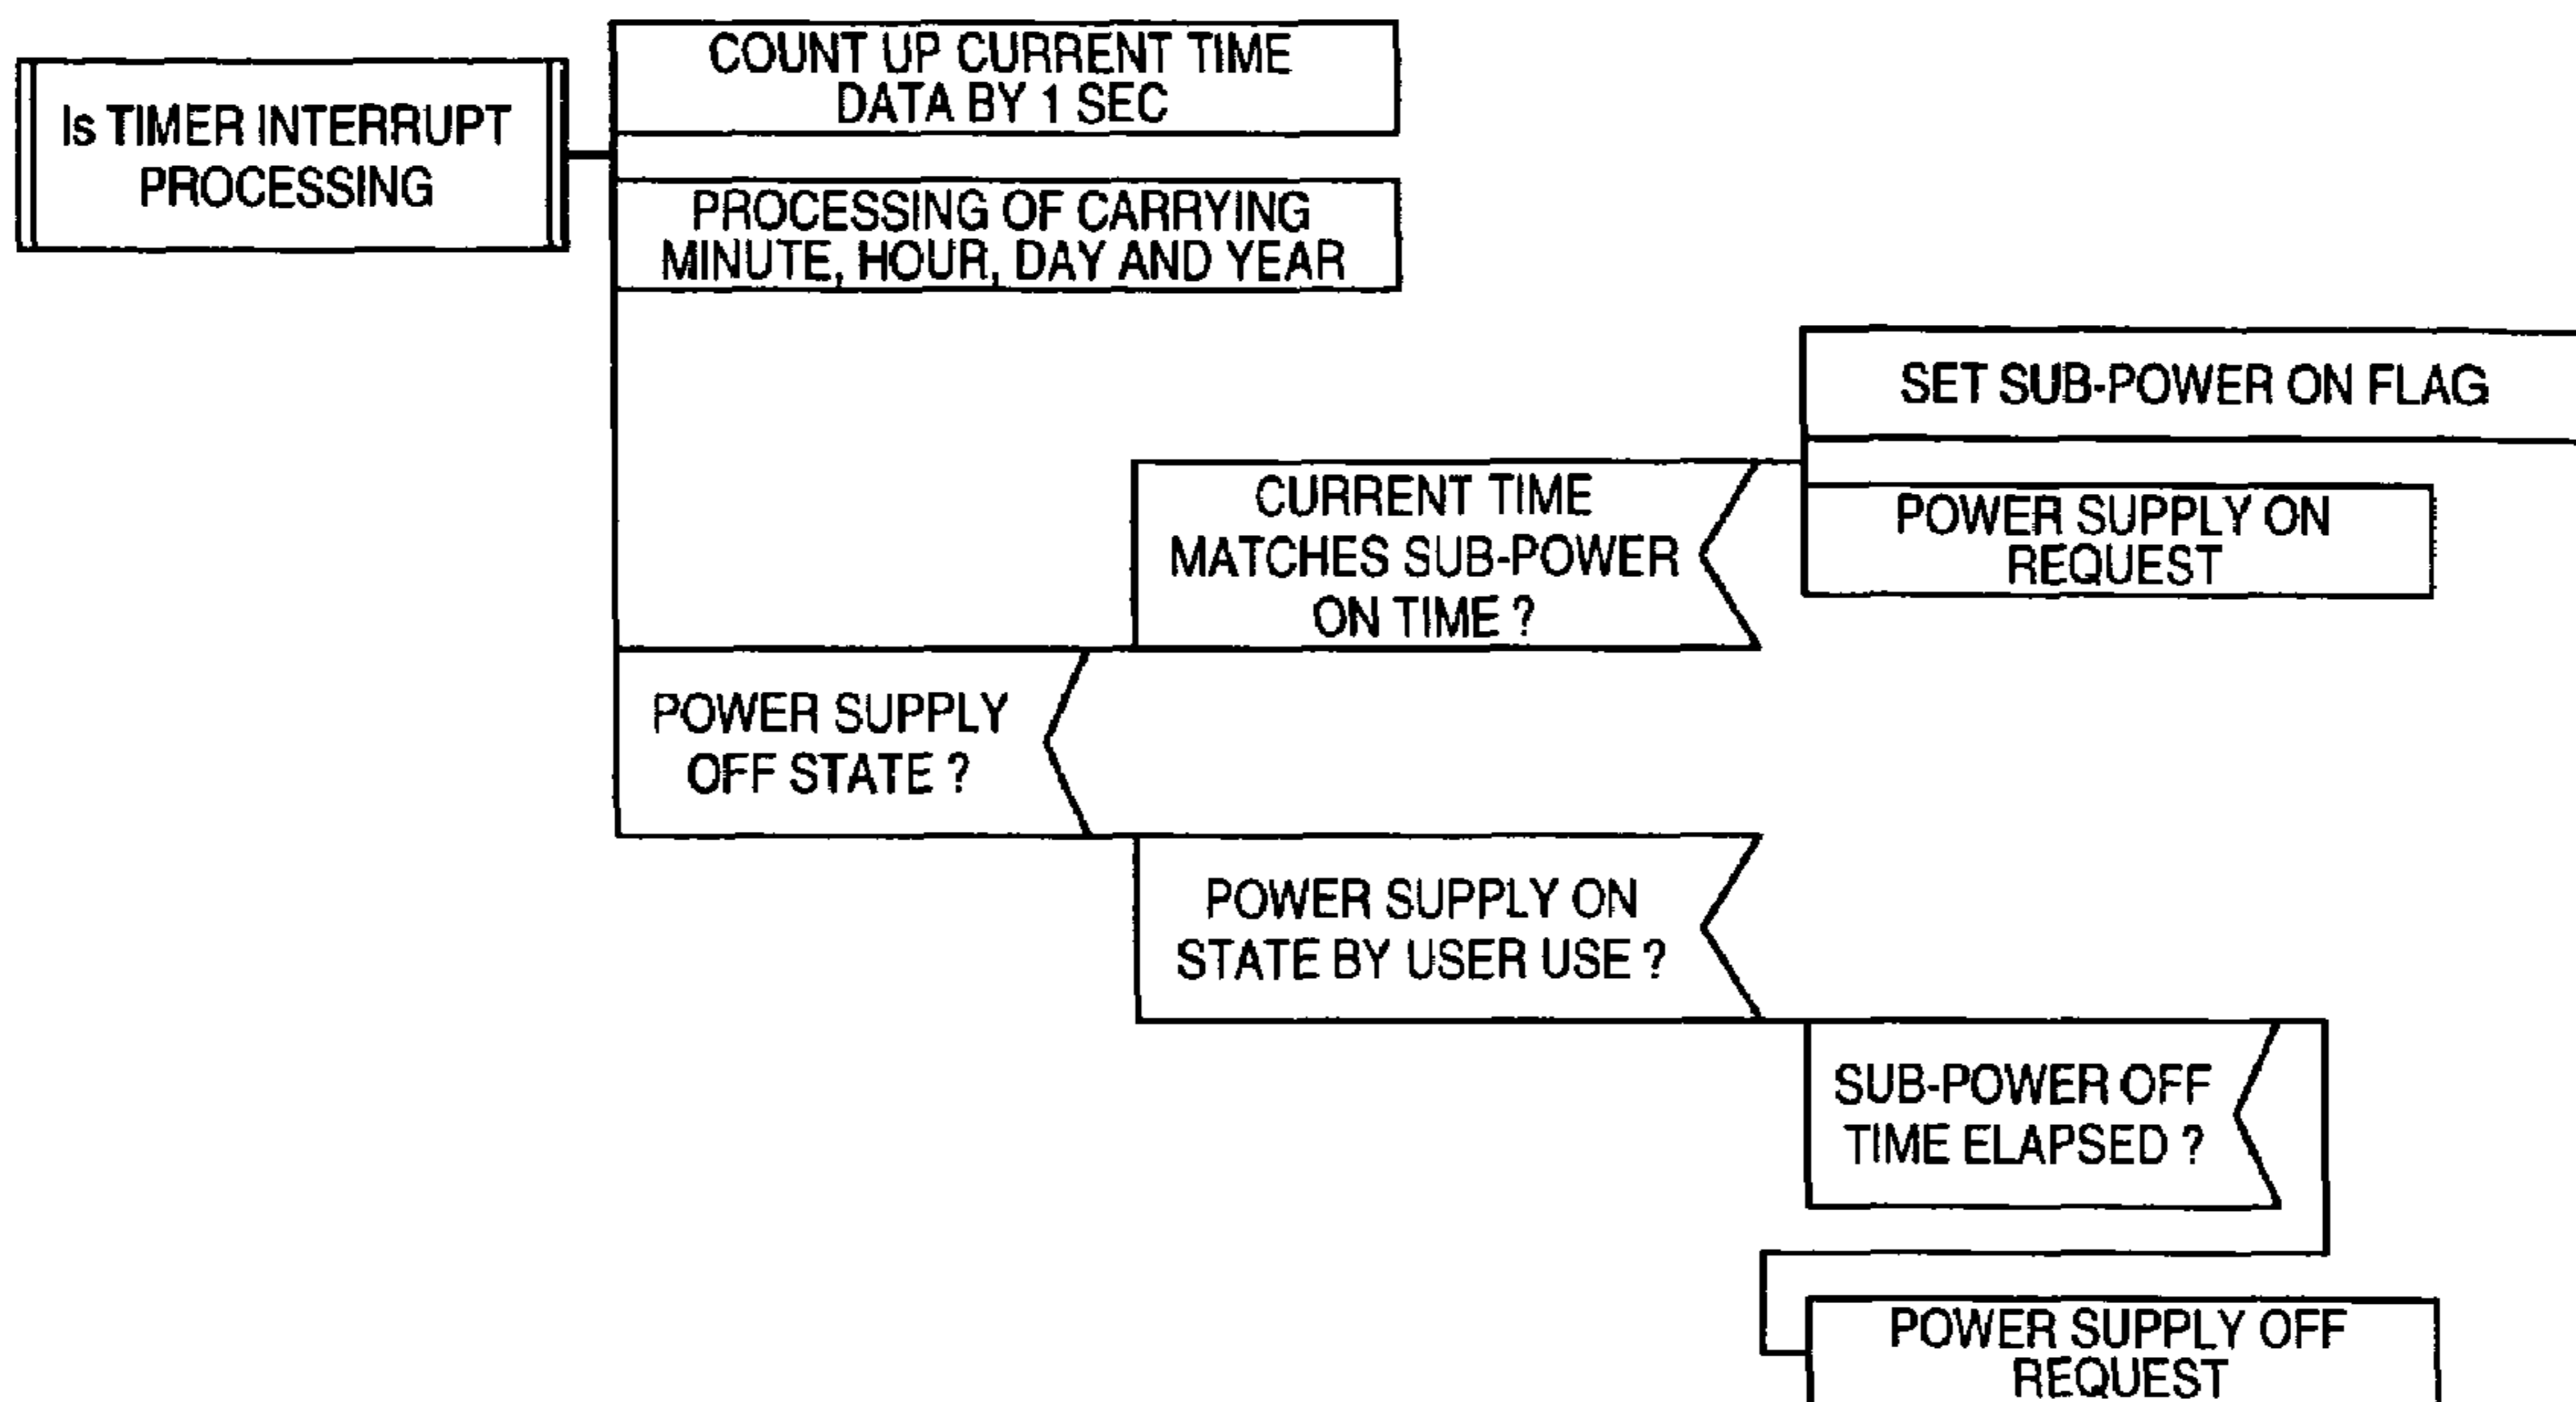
Is TIMER INTERRUPT PROCESSING

COUNT UP CURRENT TIME DATA BY 1 SEC

PROCESSING OF CARRYING MINUTE, HOUR, DAY AND YEAR

SET SUB-POWER ON FLAG

CURRENT TIME MATCHES SUB-POWER ON TIME ?

POWER SUPPLY ON REQUEST

POWER SUPPLY OFF STATE ?

POWER SUPPLY ON STATE BY USER USE ?

SUB-POWER OFF TIME ELAPSED ?

POWER SUPPLY OFF REQUEST